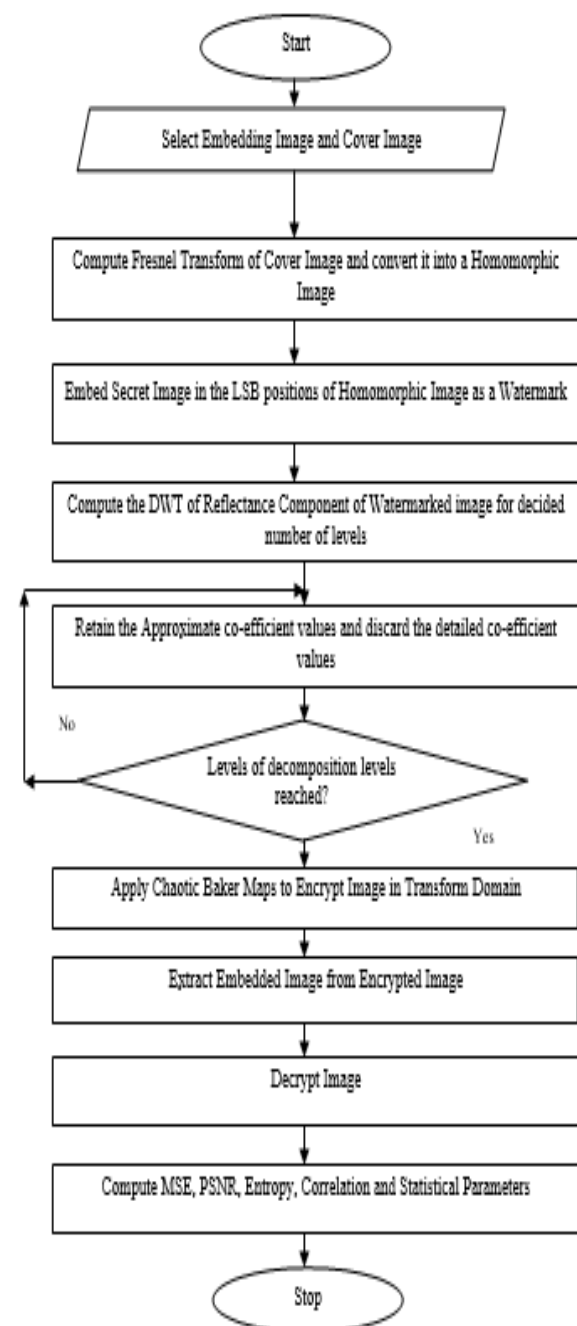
Start

Select Embedding Image and Cover Image

Compute Fresnel Transform of Cover Image and convert it into a Homomorphic Image

Embed Secret Image in the LSB positions of Homomorphic Image as a Watermark

Compute the DWT of Reflectance Component of Watermarked image for decided number of levels

Retain the Approximate co-efficient values and discard the detailed co-efficient values

No

Levels of decomposition levels reached?

Yes

Apply Chaotic Baker Maps to Encrypt Image in Transform Domain

Extract Embedded Image from Encrypted Image

Decrypt Image

Compute MSE, PSNR, Entropy, Correlation and Statistical Parameters

Stop